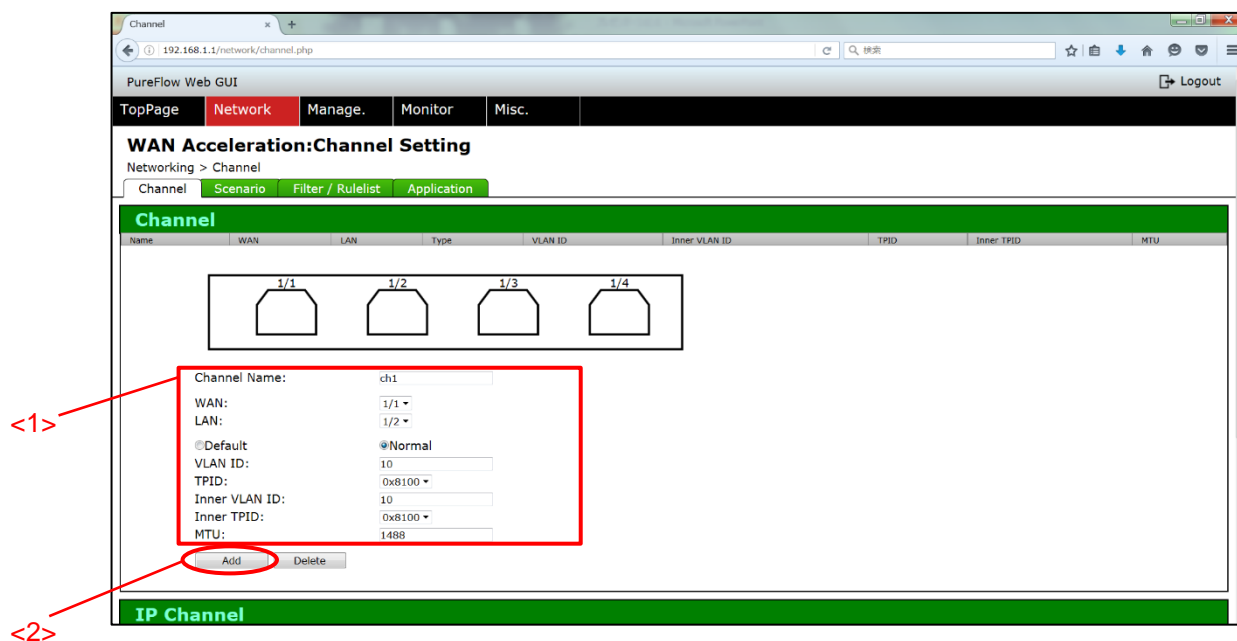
Channel
192.168.1.1/network/channel.php
検索
PureFlow Web GUI
Logout
TopPage Network Manage. Monitor Misc.

WAN Acceleration:Channel Setting

Networking > Channel

Channel Scenario Filter / Rulelist Application

Channel

| Name | WAN | LAN | Type | VLAN ID | Inner VLAN ID | TPID | Inner TPID | MTU |
|---|---|---|---|---|---|---|---|---|

1/1 1/2 1/3 1/4

Channel Name: ch1
WAN: 1/1
LAN: 1/2
Default Normal
VLAN ID: 10
TPID: 0x8100
Inner VLAN ID: 10
Inner TPID: 0x8100
MTU: 1488

Add Delete

IP Channel

<1>
<2>